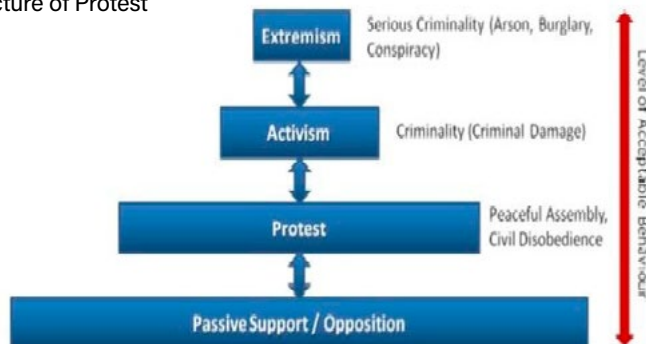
cture of Protest

Extremism

Serious Criminality (Arson, Burglary, Conspiracy)

Activism

Criminality (Criminal Damage)

Protest

Peaceful Assembly, Civil Disobedience

Passive Support / Opposition

Level of Acceptable Behaviour